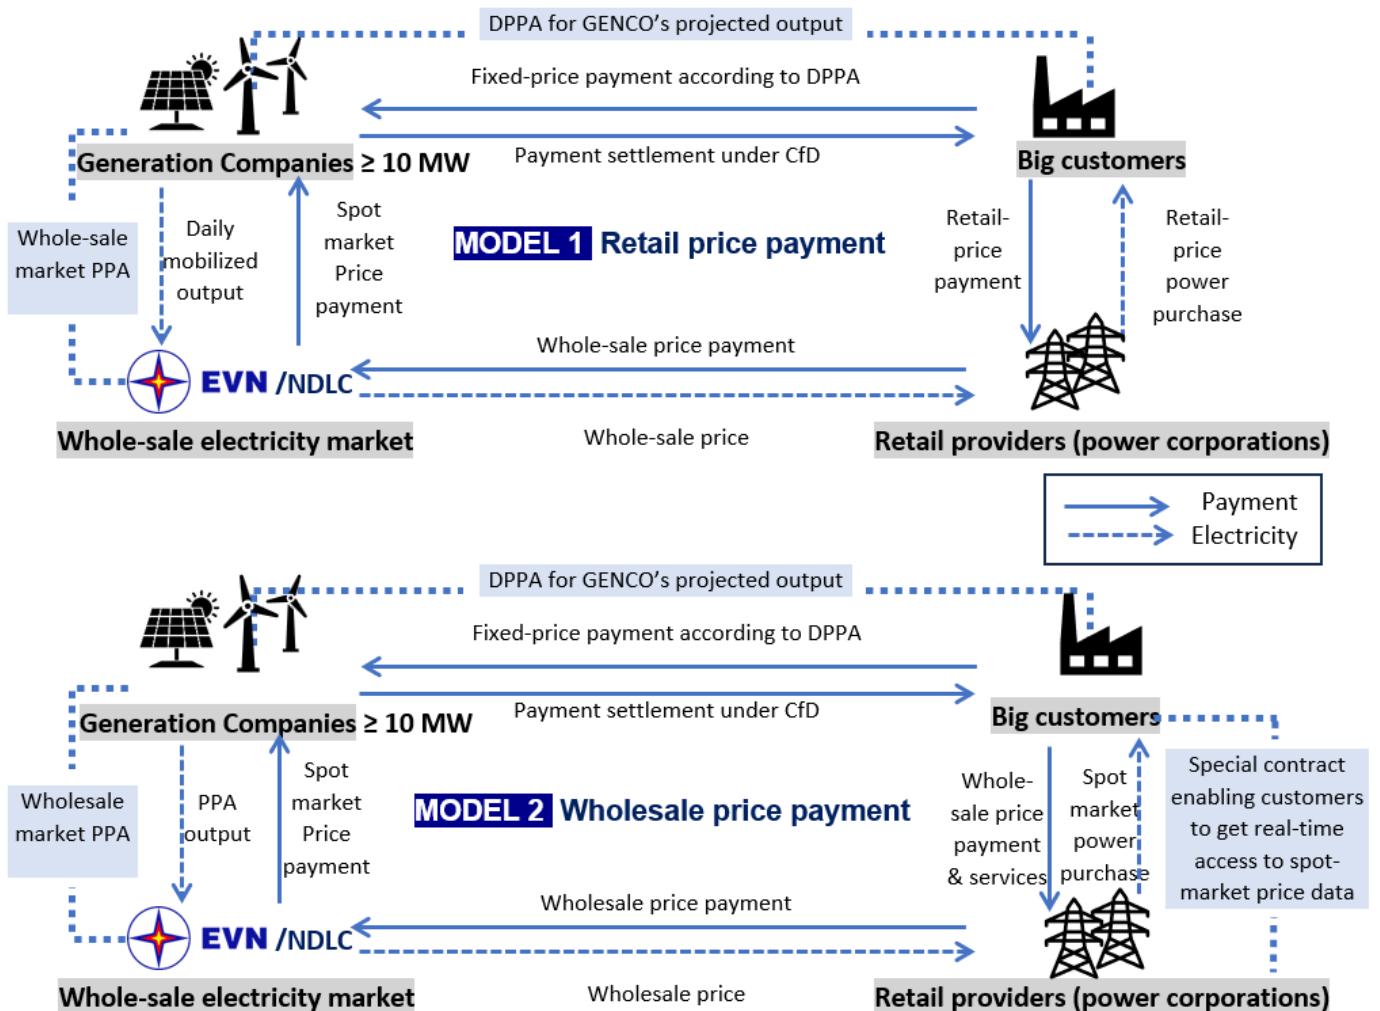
DPPA for GENCO's projected output

Fixed-price payment according to DPPA

Payment settlement under CfD

Generation Companies ≥ 10 MW

Big customers

Whole-sale market PPA

Daily mobilized output

Spot market Price payment

MODEL 1 Retail price payment

Retail-price payment

Retail-price power purchase

Whole-sale price payment

EVN /NDLC

Whole-sale price

Whole-sale electricity market

Retail providers (power corporations)

Payment
Electricity

DPPA for GENCO's projected output

Fixed-price payment according to DPPA

Payment settlement under CfD

Generation Companies ≥ 10 MW

Big customers

Wholesale market PPA

PPA output

Spot market Price payment

MODEL 2 Wholesale price payment

Whole-sale price payment & services

Spot market power purchase

Special contract enabling customers to get real-time access to spot-market price data

Wholesale price payment

EVN /NDLC

Wholesale price

Whole-sale electricity market

Retail providers (power corporations)